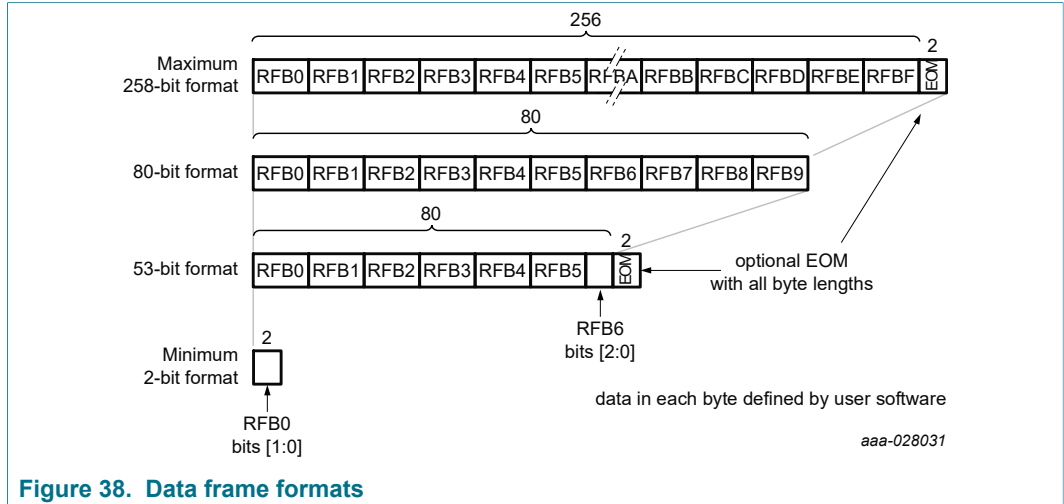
256

2

Maximum 258-bit format

| RFB0 | RFB1 | RFB2 | RFB3 | RFB4 | RFB5 | RFBA | RFBB | RFBC | RFBD | RFBE | RFBF | EOM |
|---|---|---|---|---|---|---|---|---|---|---|---|---|

80

80-bit format

| RFB0 | RFB1 | RFB2 | RFB3 | RFB4 | RFB5 | RFB6 | RFB7 | RFB8 | RFB9 |
|---|---|---|---|---|---|---|---|---|---|

80

2

53-bit format

| RFB0 | RFB1 | RFB2 | RFB3 | RFB4 | RFB5 | | EOM |
|---|---|---|---|---|---|---|---|

optional EOM with all byte lengths

RFB6 bits [2:0]

2

Minimum 2-bit format

RFB0 bits [1:0]

data in each byte defined by user software

aaa-028031

Figure 38. Data frame formats